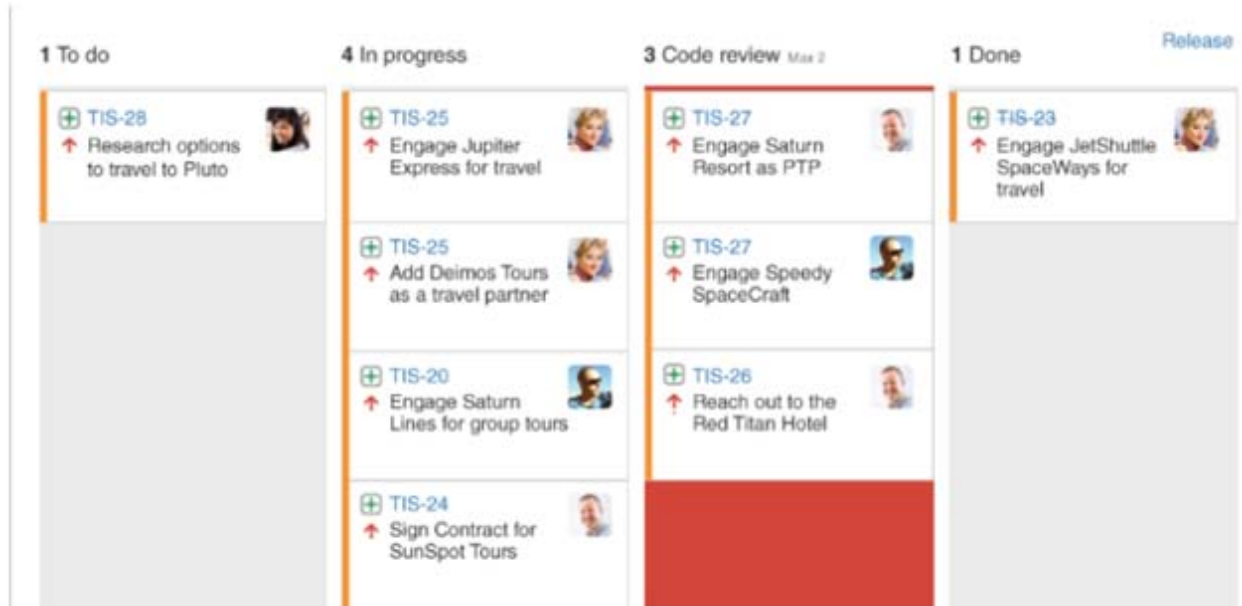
1 To do

TIS-28
Research options to travel to Pluto

4 In progress

TIS-25
Engage Jupiter Express for travel

TIS-25
Add Deimos Tours as a travel partner

TIS-20
Engage Saturn Lines for group tours

TIS-24
Sign Contract for SunSpot Tours

3 Code review Max 2

TIS-27
Engage Saturn Resort as PTP

TIS-27
Engage Speedy SpaceCraft

TIS-26
Reach out to the Red Titan Hotel

1 Done

Release

TIS-23
Engage JetShuttle SpaceWays for travel